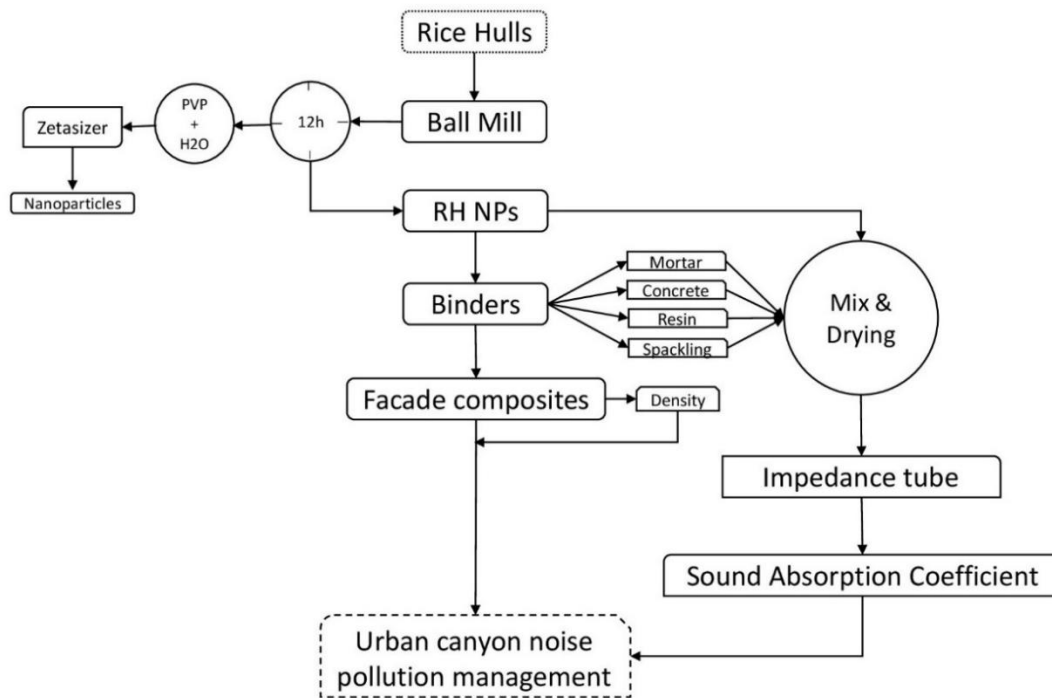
Rice Hulls

Ball Mill

12h

PVP + H2O

Zetasizer

Nanoparticles

RH NPs

Binders

Mortar

Concrete

Resin

Spackling

Mix & Drying

Facade composites

Density

Impedance tube

Sound Absorption Coefficient

Urban canyon noise pollution management